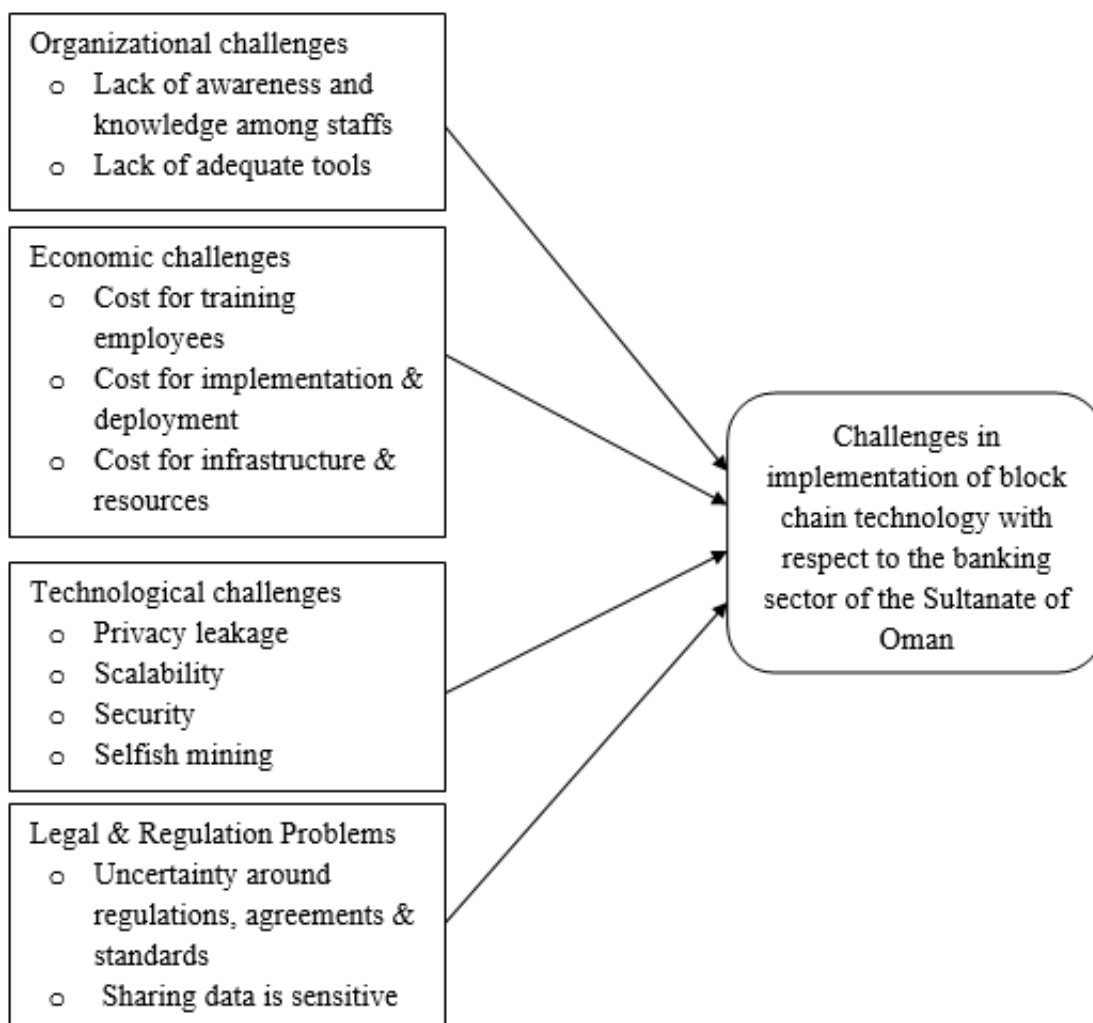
Organizational challenges
o Lack of awareness and knowledge among staffs
o Lack of adequate tools

Economic challenges
o Cost for training employees
o Cost for implementation & deployment
o Cost for infrastructure & resources

Technological challenges
o Privacy leakage
o Scalability
o Security
o Selfish mining

Legal & Regulation Problems
o Uncertainty around regulations, agreements & standards
o Sharing data is sensitive

Challenges in implementation of block chain technology with respect to the banking sector of the Sultanate of Oman